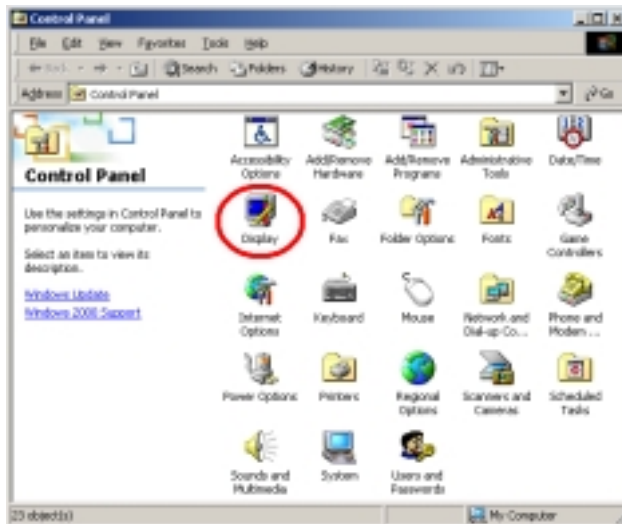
Control Panel

File Edit View Favorites Tools Help

Back Search Folders History

Address Control Panel

Go

Control Panel

Use the settings in Control Panel to personalize your computer.

Select an item to view its description.

Windows Update

Windows 2000 Support

Accessibility Options

Add/Remove Hardware

Add/Remove Programs

Administrative Tools

Date/Time

Display

Fax

Folder Options

Fonts

Game Controllers

Internet Options

Keyboard

Mouse

Network and Dial-up Co...

Phone and Modem ...

Power Options

Printers

Regional Options

Scanners and Cameras

Scheduled Tasks

Sounds and Multimedia

System

Users and Passwords

23 object(s)

My Computer